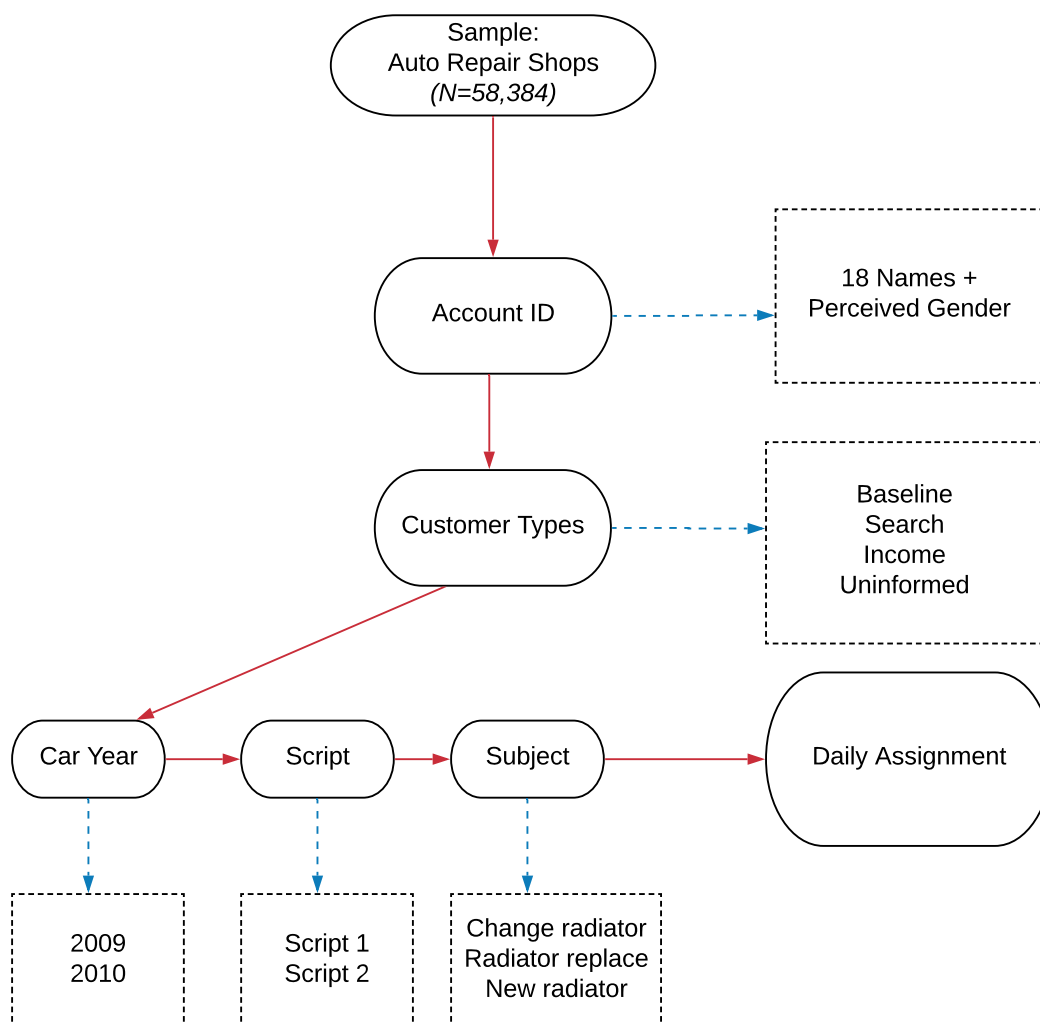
Sample:
Auto Repair Shops
(N=58,384)

Account ID

18 Names +
Perceived Gender

Customer Types

Baseline
Search
Income
Uninformed

Car Year

Script

Subject

Daily Assignment

2009
2010

Script 1
Script 2

Change radiator
Radiator replace
New radiator